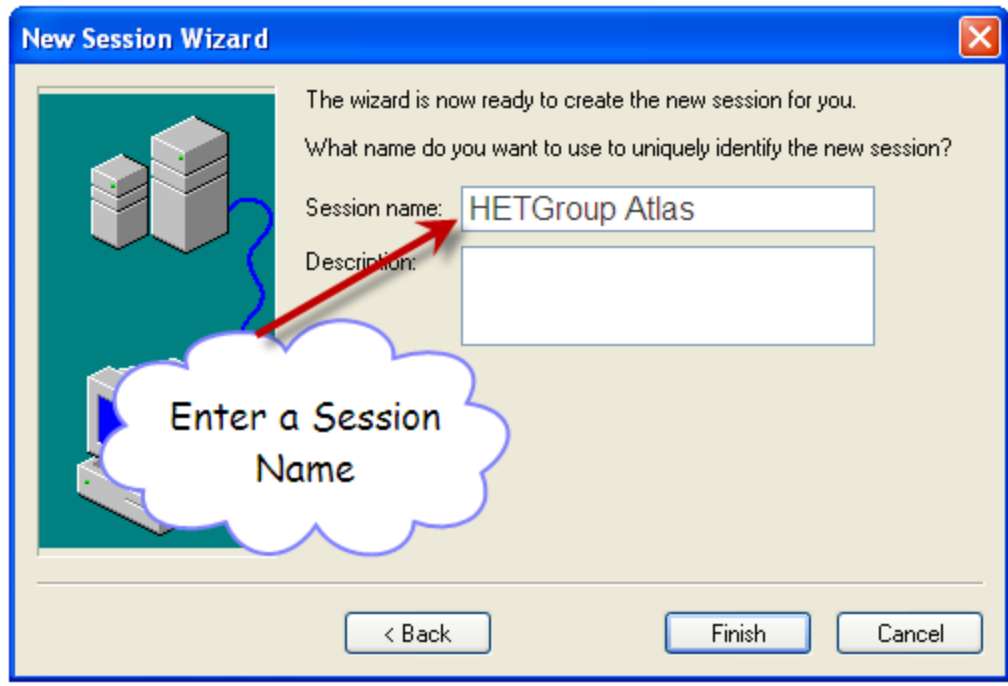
New Session Wizard

The wizard is now ready to create the new session for you.

What name do you want to use to uniquely identify the new session?

Session name: HETGroup Atlas

Description:

Enter a Session Name

< Back

Finish

Cancel